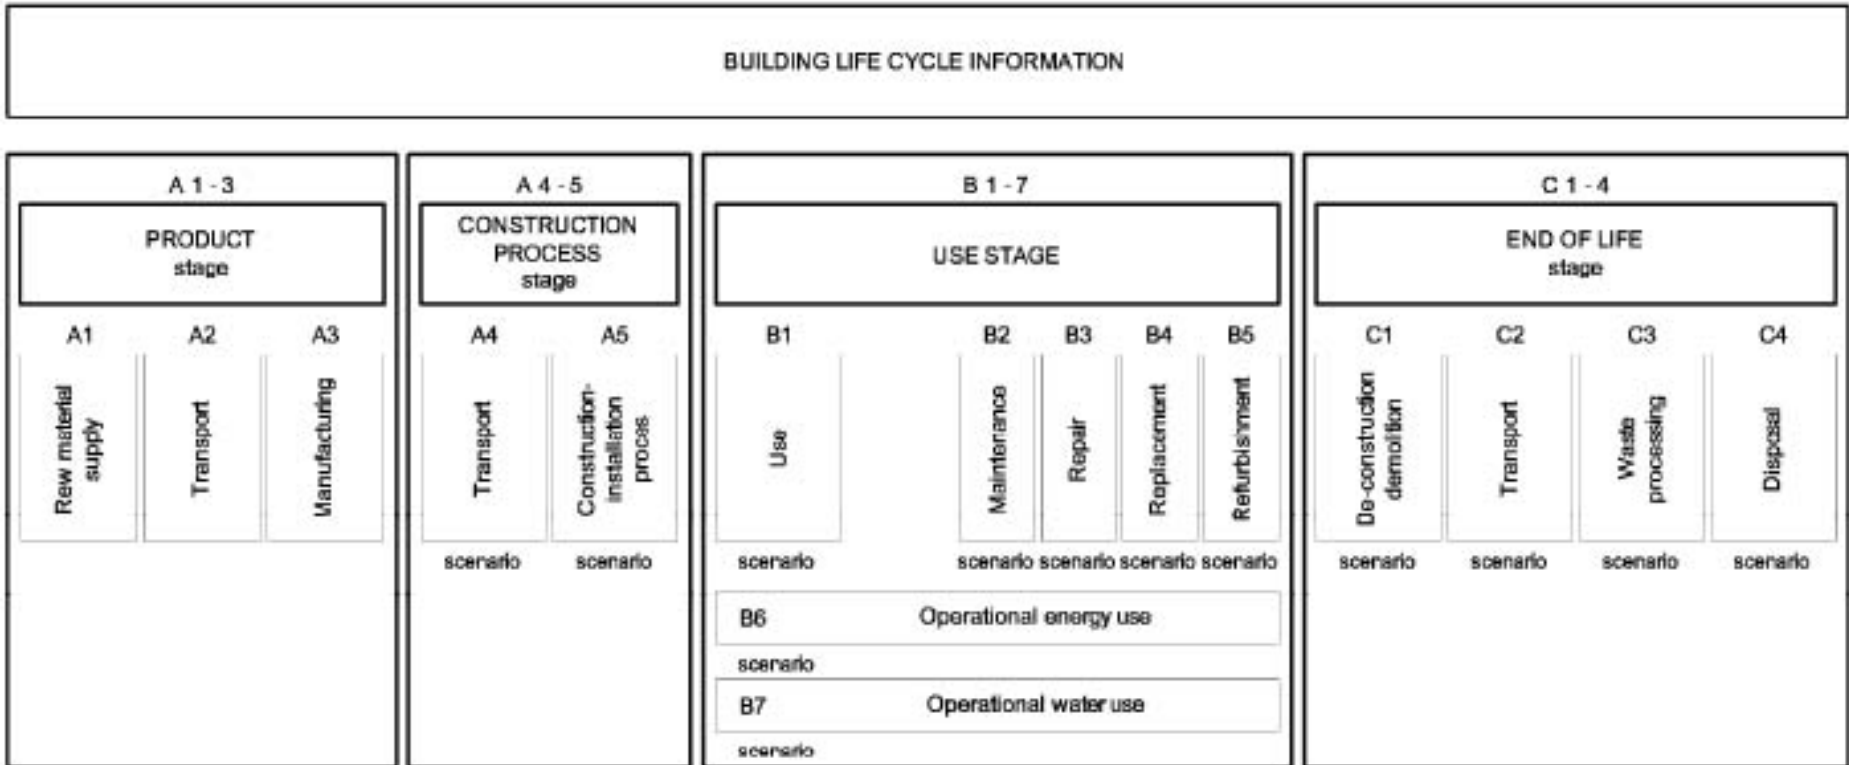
BUILDING LIFE CYCLE INFORMATION

A 1 - 3

PRODUCT stage

A1
Raw material supply

A2
Transport

A3
Manufacturing

A 4 - 5

CONSTRUCTION PROCESS stage

A4
Transport

scenario

A5
Construction-installation proces

scenario

B 1 - 7

USE STAGE

B1
Use

scenario

B2
Maintenance

scenario

B3
Repair

scenario

B4
Replacement

scenario

B5
Refurbishment

scenario

B6
Operational energy use

scenario

B7
Operational water use

scenario

C 1 - 4

END OF LIFE stage

C1
De-construction demolition

scenario

C2
Transport

scenario

C3
Waste processing

scenario

C4
Disposal

scenario